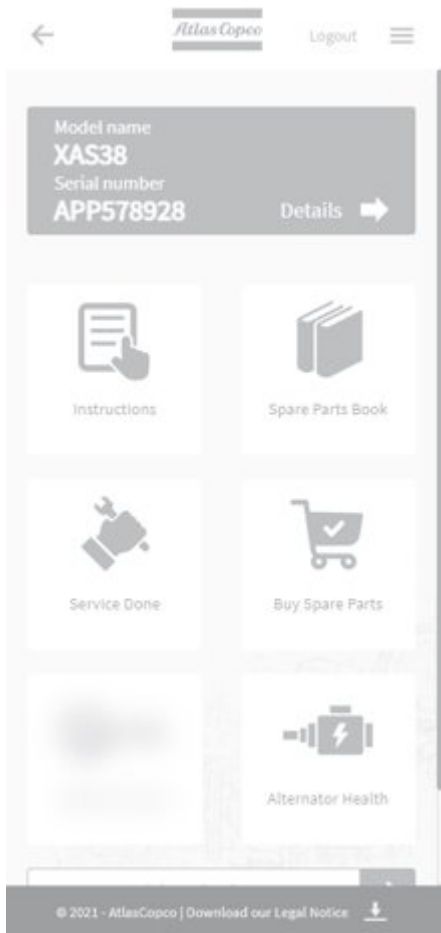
Atlas Copco

Logout

Model name
XAS38
Serial number
APP578928

Details

Instructions

Spare Parts Book

Service Done

Buy Spare Parts

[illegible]

Alternator Health

© 2021 - AtlasCopco | Download our Legal Notice